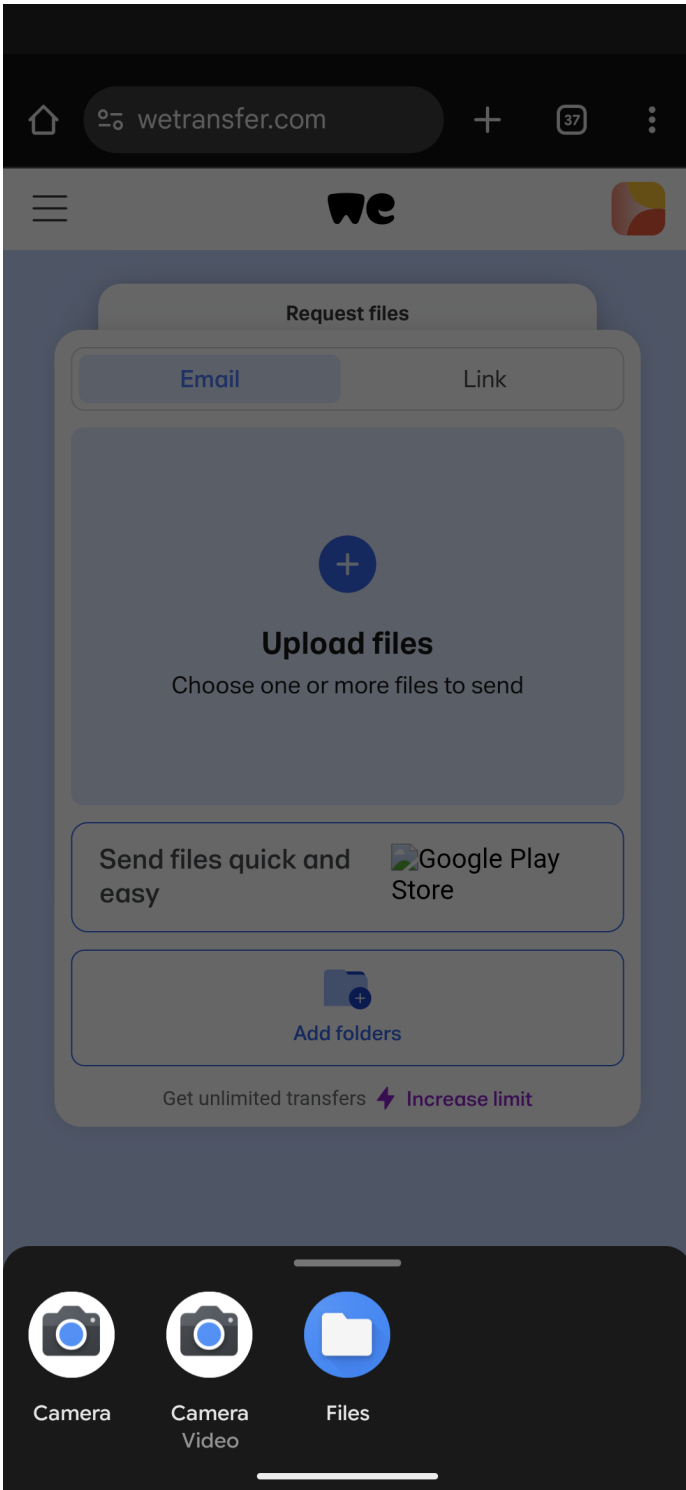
wetransfer.com

37

we

Request files

Email

Link

Upload files

Choose one or more files to send

Send files quick and easy

Google Play Store

Add folders

Get unlimited transfers Increase limit

Camera

Camera
Video

Files